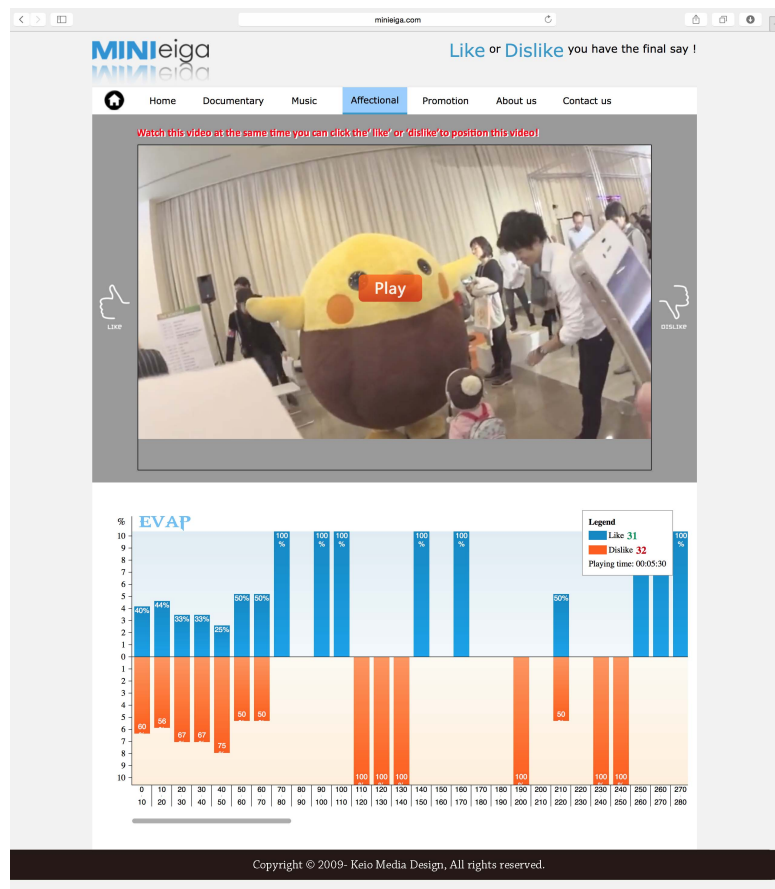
minieiga.com

MINIeiga

Like or Dislike you have the final say !

Home Documentary Music Affectional Promotion About us Contact us

Watch this video at the same time you can click the' like' or 'dislike'to position this video!

Play

LIKE

DISLIKE

EVAP

%

Legend
Like 31
Dislike 32
Playing time: 00:05:30

10 9 8 7 6 5 4 3 2 1 0 1 2 3 4 5 6 7 8 9 10

40% 44% 33% 33% 25% 50% 50% 100 % 100 % 100 % 100 % 100 % 50% 100 %

60 56 67 67 75 50 50 100 100 100 100 50 100 100

| 0 | 10 | 20 | 30 | 40 | 50 | 60 | 70 | 80 | 90 | 100 | 110 | 120 | 130 | 140 | 150 | 160 | 170 | 180 | 190 | 200 | 210 | 220 | 230 | 240 | 250 | 260 | 270 |
|---|---|---|---|---|---|---|---|---|---|---|---|---|---|---|---|---|---|---|---|---|---|---|---|---|---|---|---|
| 10 | 20 | 30 | 40 | 50 | 60 | 70 | 80 | 90 | 100 | 110 | 120 | 130 | 140 | 150 | 160 | 170 | 180 | 190 | 200 | 210 | 220 | 230 | 240 | 250 | 260 | 270 | 280 |

Copyright © 2009- Keio Media Design, All rights reserved.